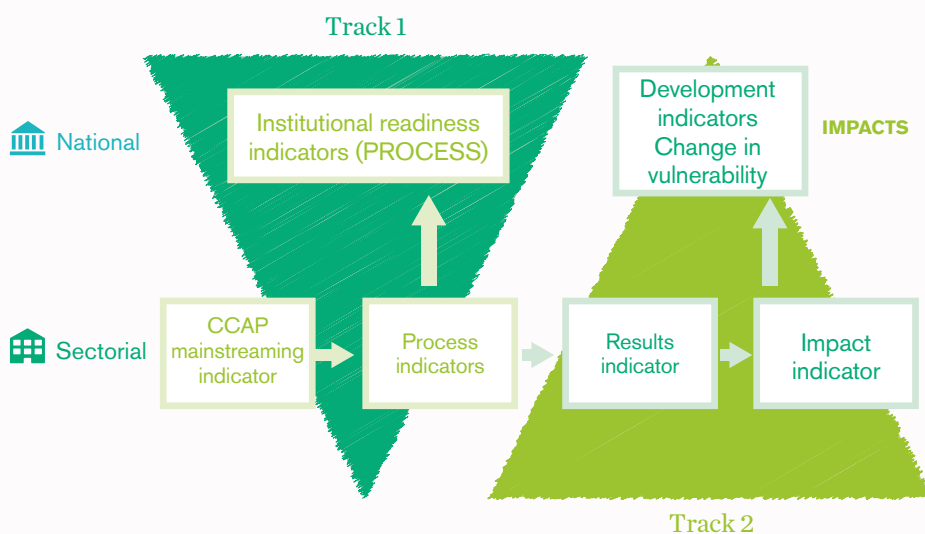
Track 1

National

Institutional readiness indicators (PROCESS)

Development indicators Change in vulnerability

IMPACTS

Sectorial

CCAP mainstreaming indicator

Process indicators

Results indicator

Impact indicator

Track 2